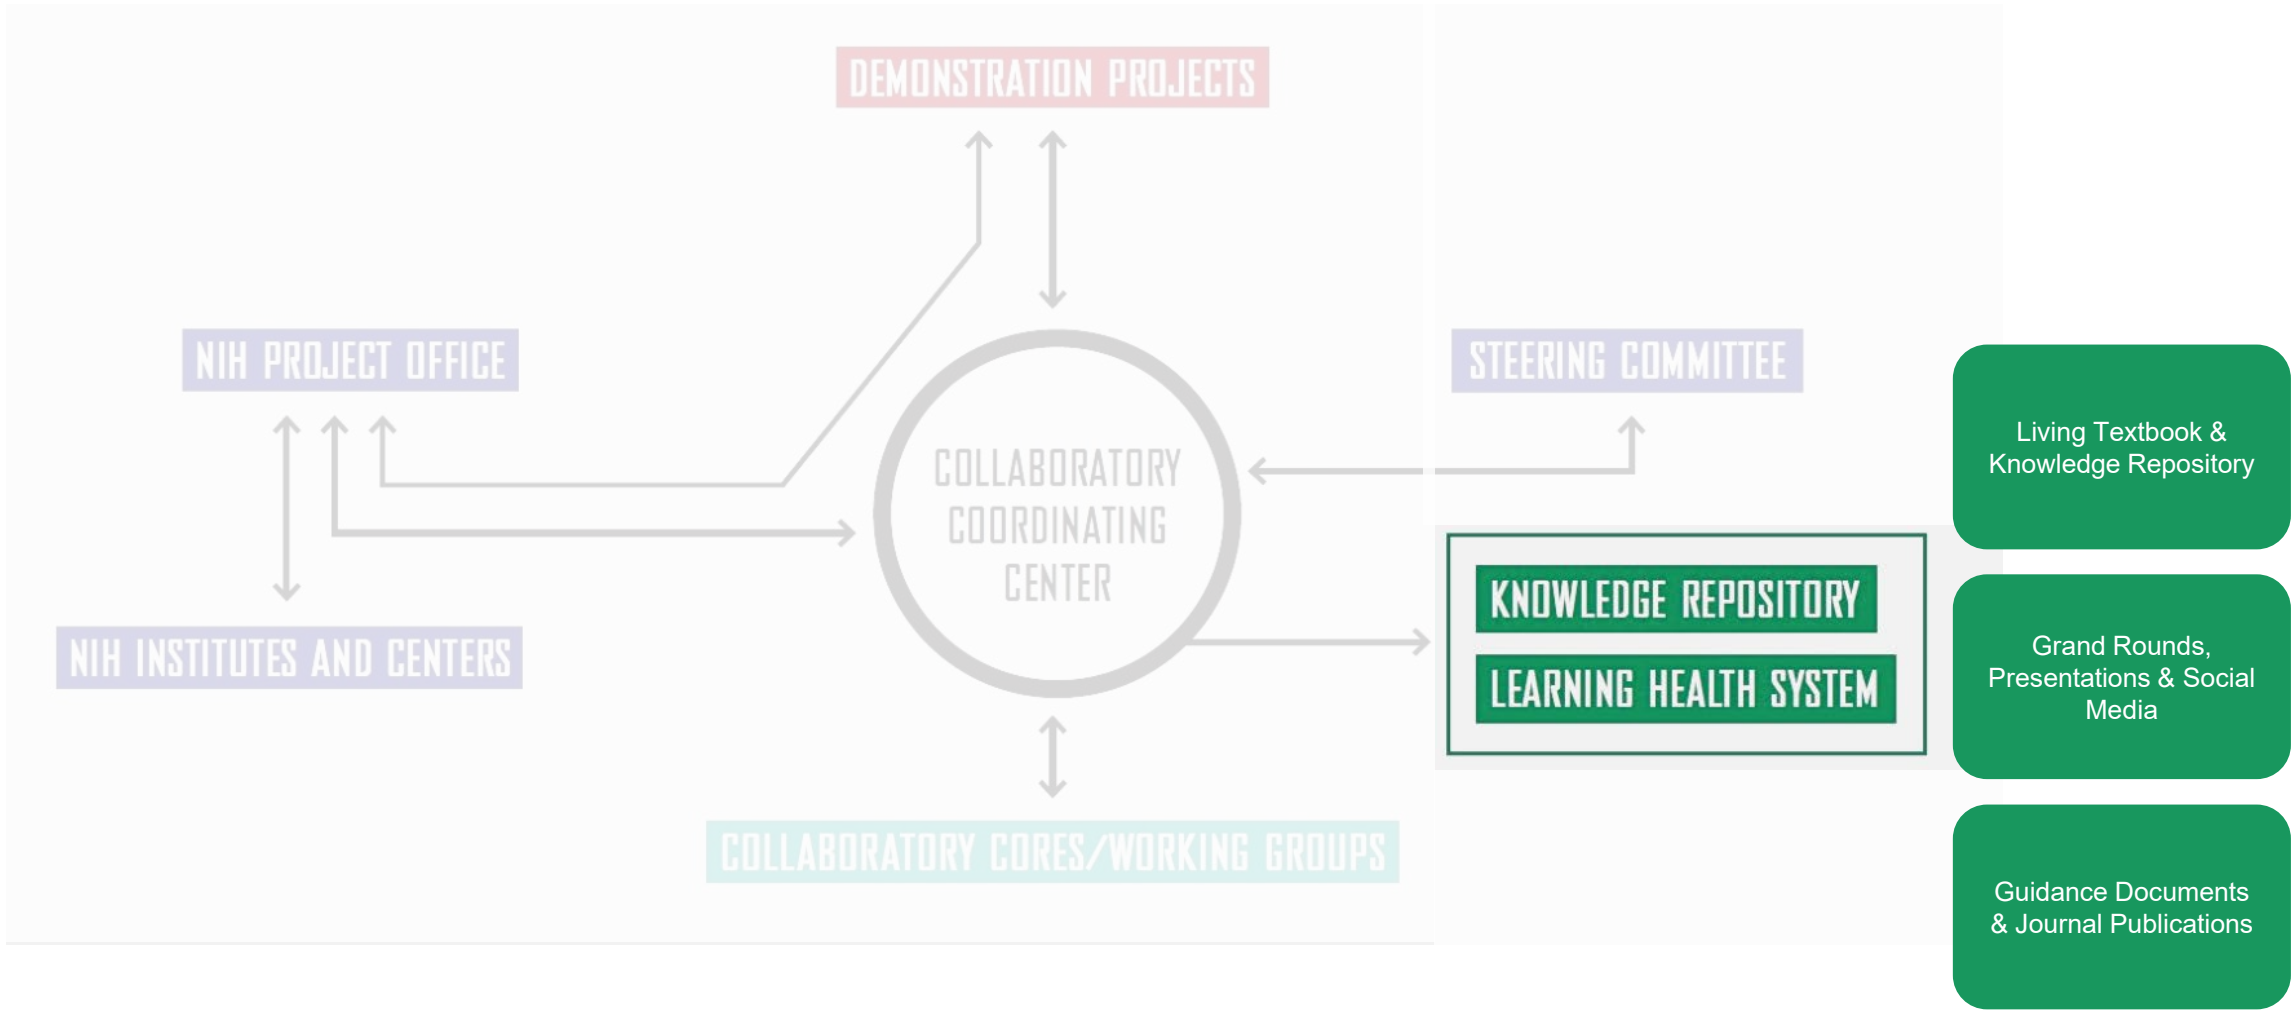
DEMONSTRATION PROJECTS

NIH PROJECT OFFICE

STEERING COMMITTEE

COLLABORATORY COORDINATING CENTER

NIH INSTITUTES AND CENTERS

KNOWLEDGE REPOSITORY

LEARNING HEALTH SYSTEM

COLLABORATORY CORES/WORKING GROUPS

Living Textbook & Knowledge Repository

Grand Rounds, Presentations & Social Media

Guidance Documents & Journal Publications